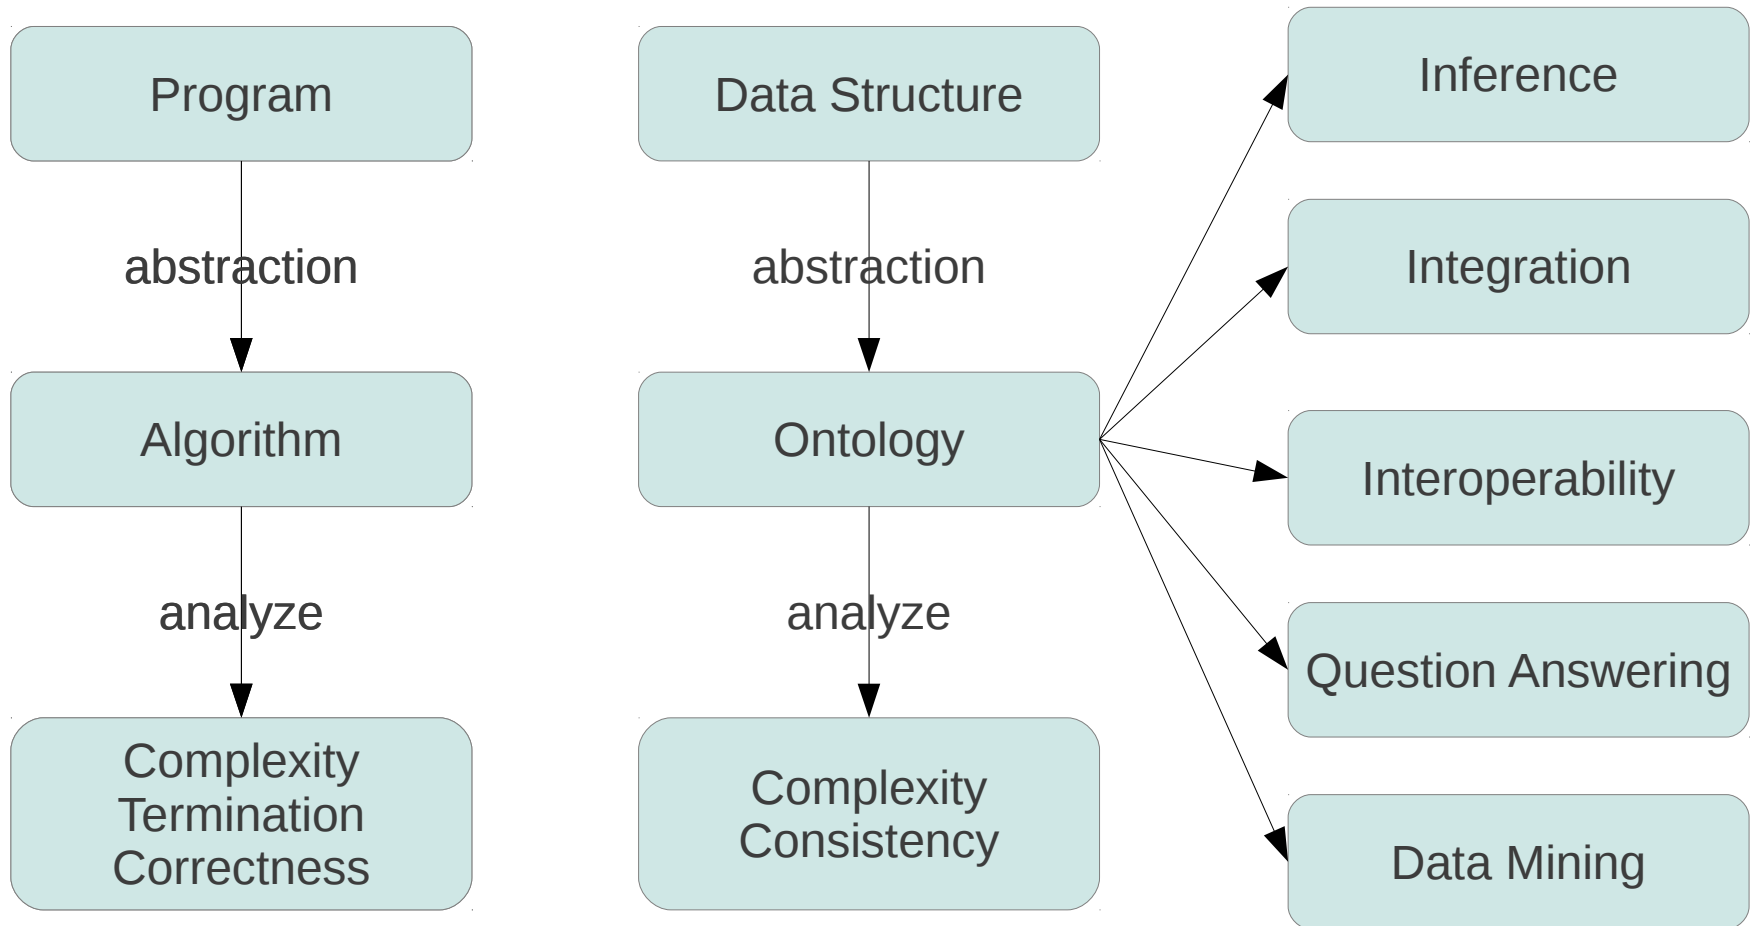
Program

abstraction

Algorithm

analyze

Complexity
Termination
Correctness

Data Structure

abstraction

Ontology

analyze

Complexity
Consistency

Inference

Integration

Interoperability

Question Answering

Data Mining